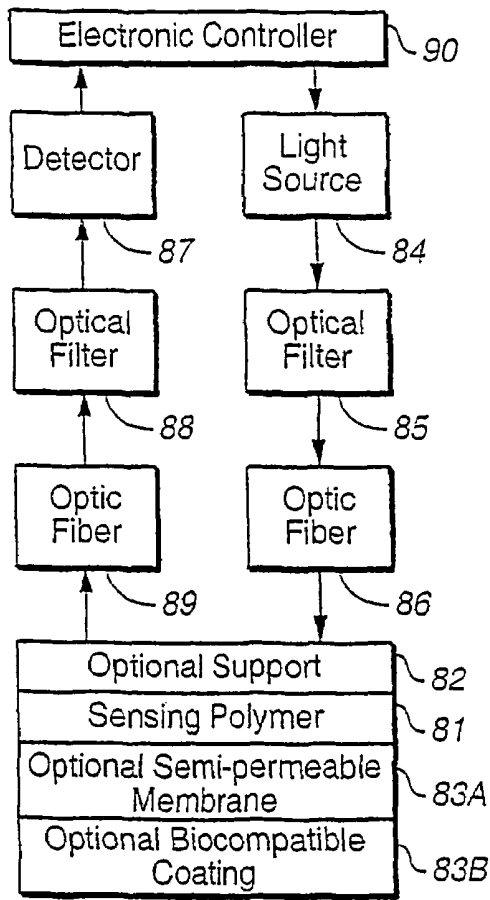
Electronic Controller
90

Detector
87

Light Source
84

Optical Filter
88

Optical Filter
85

Optic Fiber
89

Optic Fiber
86

Optional Support
82

Sensing Polymer
81

Optional Semi-permeable Membrane
83A

Optional Biocompatible Coating
83B